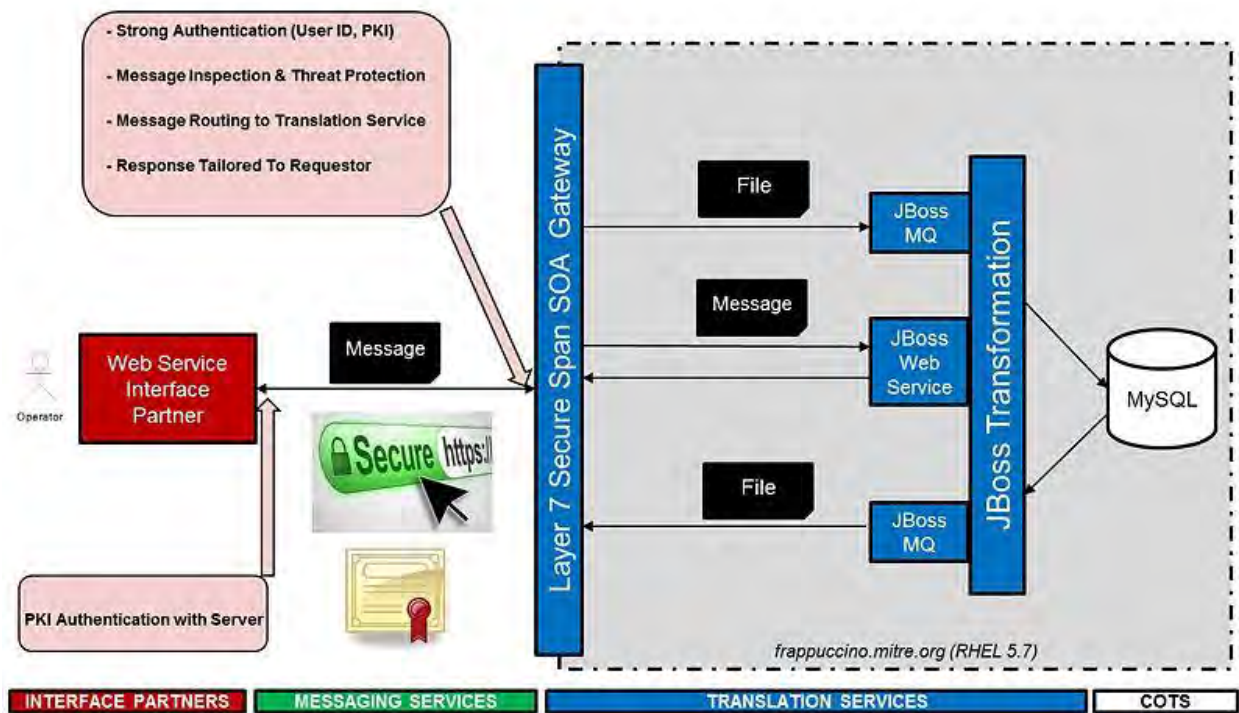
- Strong Authentication (User ID, PKI)

- Message Inspection & Threat Protection

- Message Routing to Translation Service

- Response Tailored To Requestor

Layer 7 Secure Span SOA Gateway

File

JBoss MQ

Message

JBoss Web Service

JBoss Transformation

MySQL

Operator

Web Service Interface Partner

Message

Secure https://

File

JBoss MQ

PKI Authentication with Server

frappuccino.mitre.org (RHEL 5.7)

INTERFACE PARTNERS

MESSAGING SERVICES

TRANSLATION SERVICES

COTS